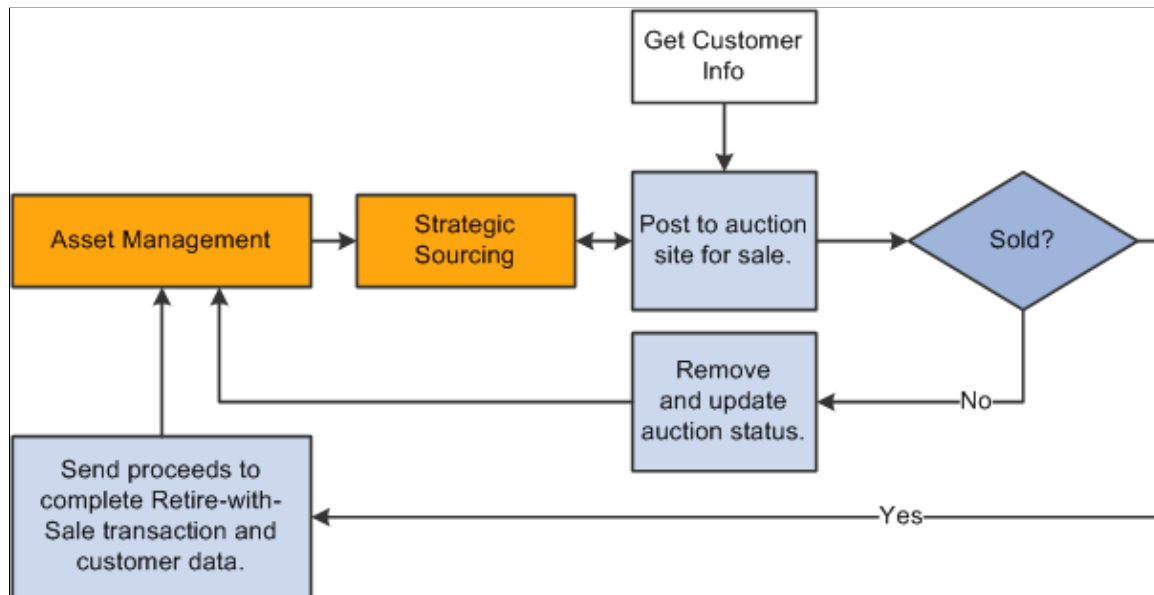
Get Customer Info

Asset Management

Strategic Sourcing

Post to auction site for sale.

Sold?

Remove and update auction status.

No

Send proceeds to complete Retire-with-Sale transaction and customer data.

Yes